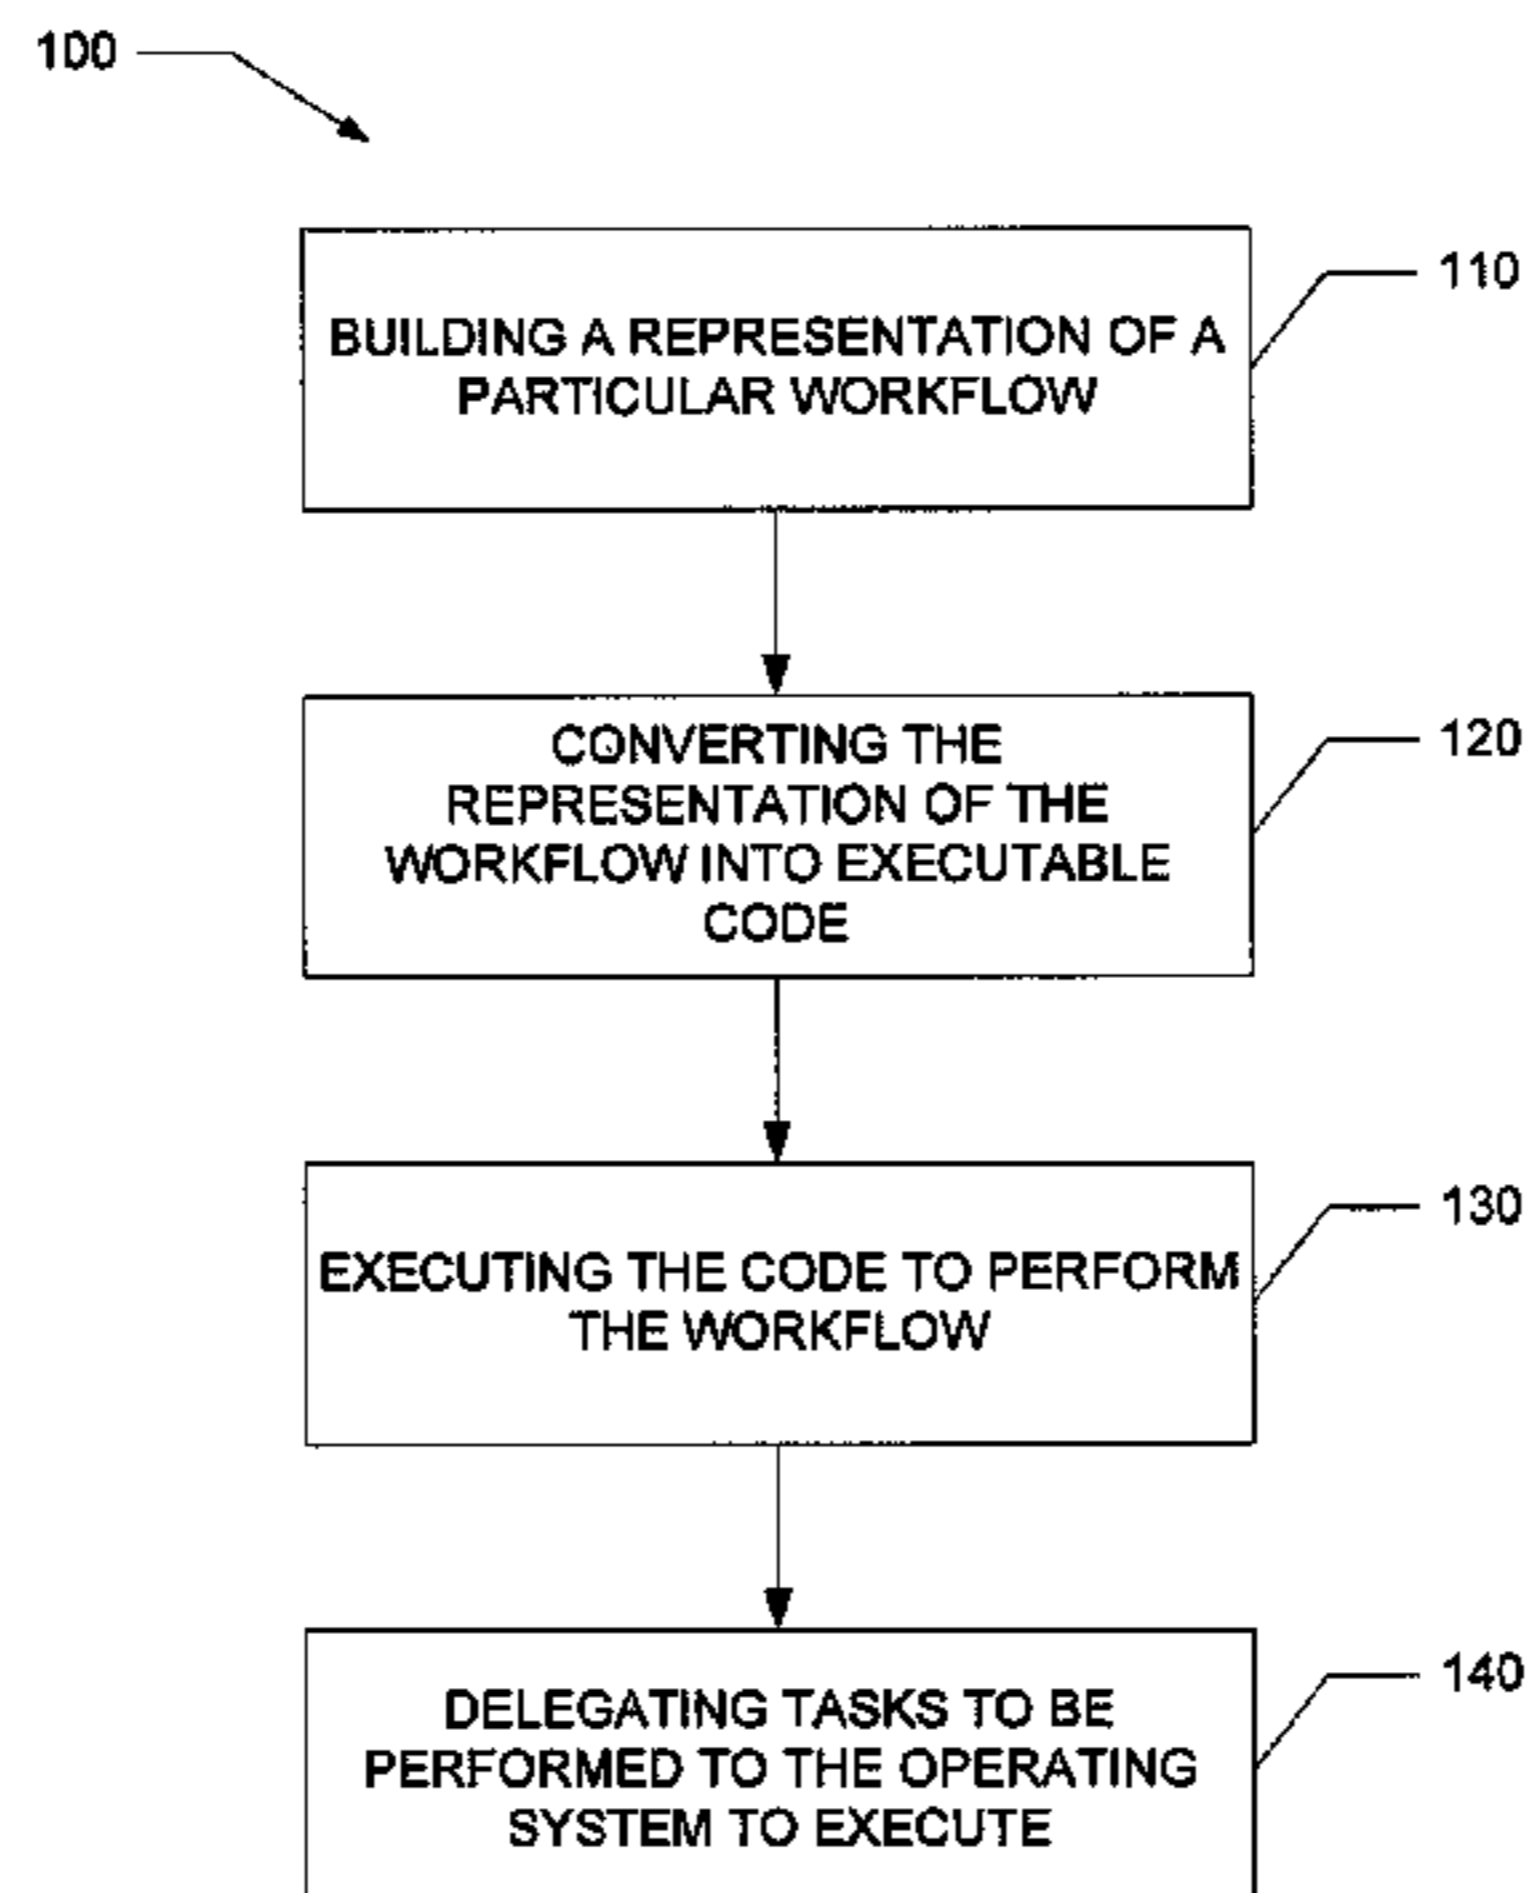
100

BUILDING A REPRESENTATION OF A PARTICULAR WORKFLOW

110

CONVERTING THE REPRESENTATION OF THE WORKFLOW INTO EXECUTABLE CODE

120

EXECUTING THE CODE TO PERFORM THE WORKFLOW

130

DELEGATING TASKS TO BE PERFORMED TO THE OPERATING SYSTEM TO EXECUTE

140